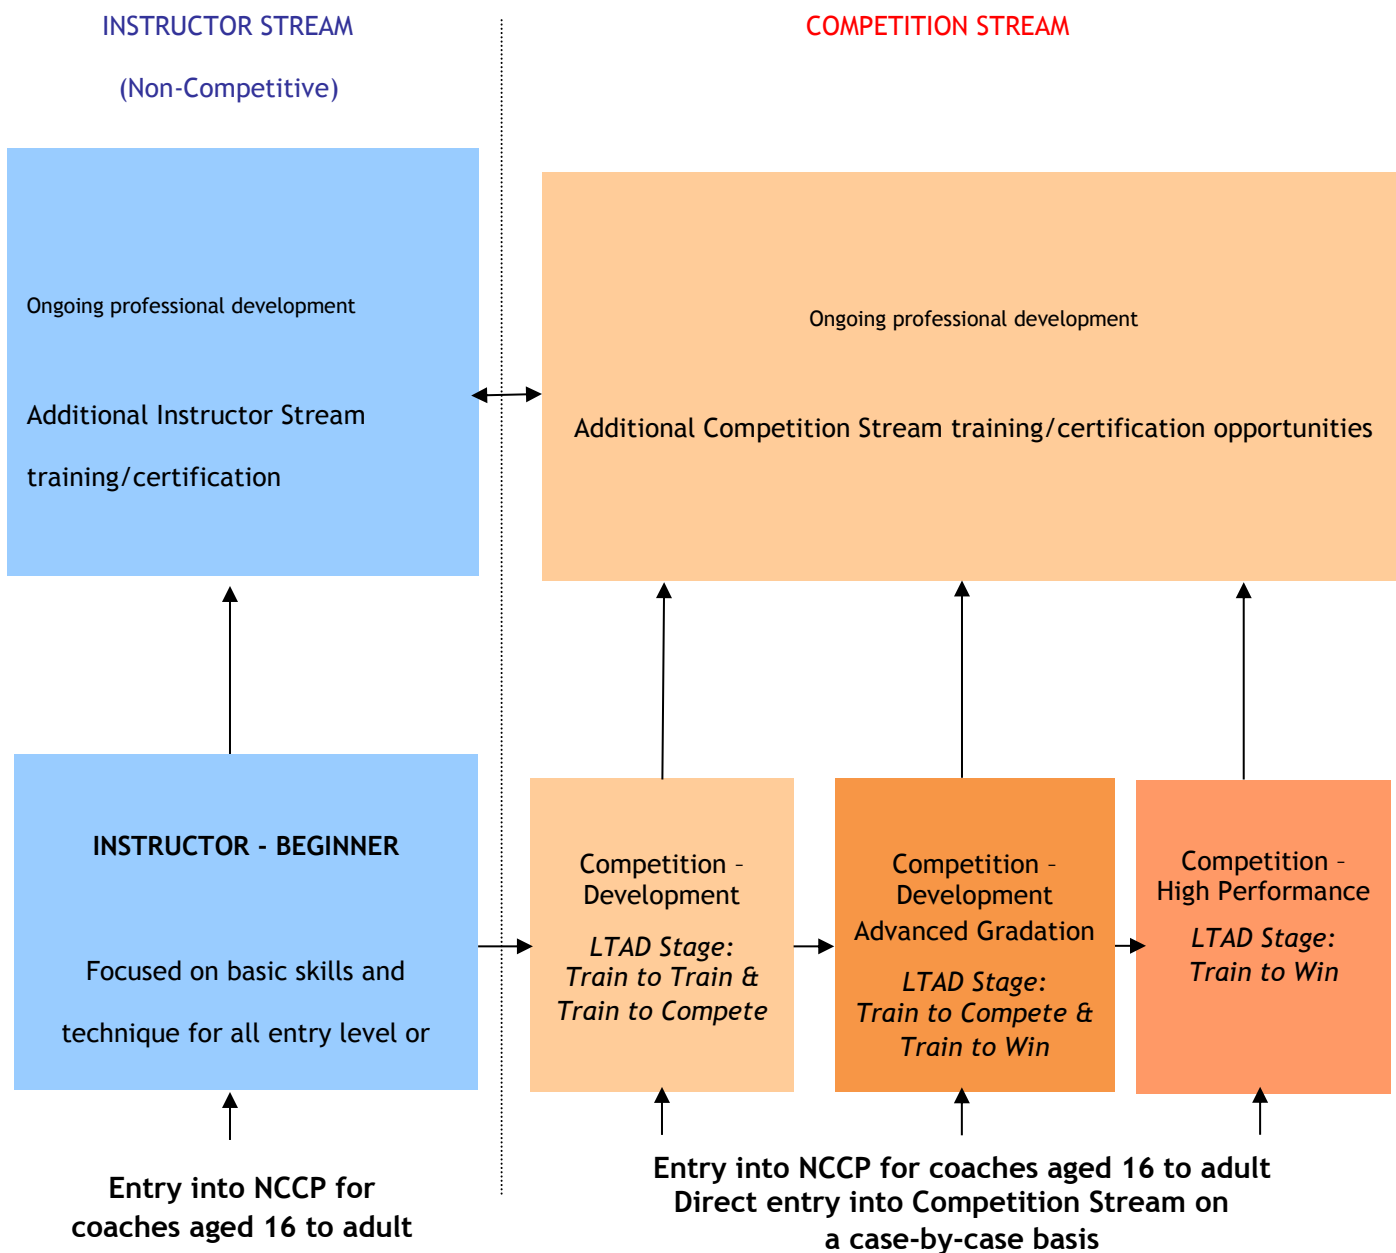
INSTRUCTOR STREAM

(Non-Competitive)

COMPETITION STREAM

Ongoing professional development

Additional Instructor Stream training/certification

Ongoing professional development

Additional Competition Stream training/certification opportunities

INSTRUCTOR - BEGINNER

Focused on basic skills and technique for all entry level or

Competition – Development

LTAD Stage: Train to Train & Train to Compete

Competition – Development Advanced Gradation

LTAD Stage: Train to Compete & Train to Win

Competition – High Performance

LTAD Stage: Train to Win

Entry into NCCP for coaches aged 16 to adult

Entry into NCCP for coaches aged 16 to adult
Direct entry into Competition Stream on a case-by-case basis